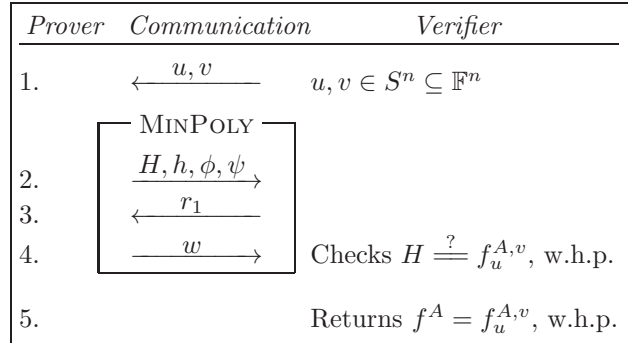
| Prover | Communication | Verifier |
|---|---|---|
| 1. | $\xleftarrow{u, v}$ | $u, v \in S^n \subseteq \mathbb{F}^n$ |
| | MinPoly | |
| 2. | $\xrightarrow{H, h, \phi, \psi}$ | |
| 3. | $\xleftarrow{r_1}$ | |
| 4. | $\xrightarrow{w}$ | Checks $H \overset{?}{=\!=} f_u^{A,v}$, w.h.p. |
| 5. | | Returns $f^A = f_u^{A,v}$, w.h.p. |